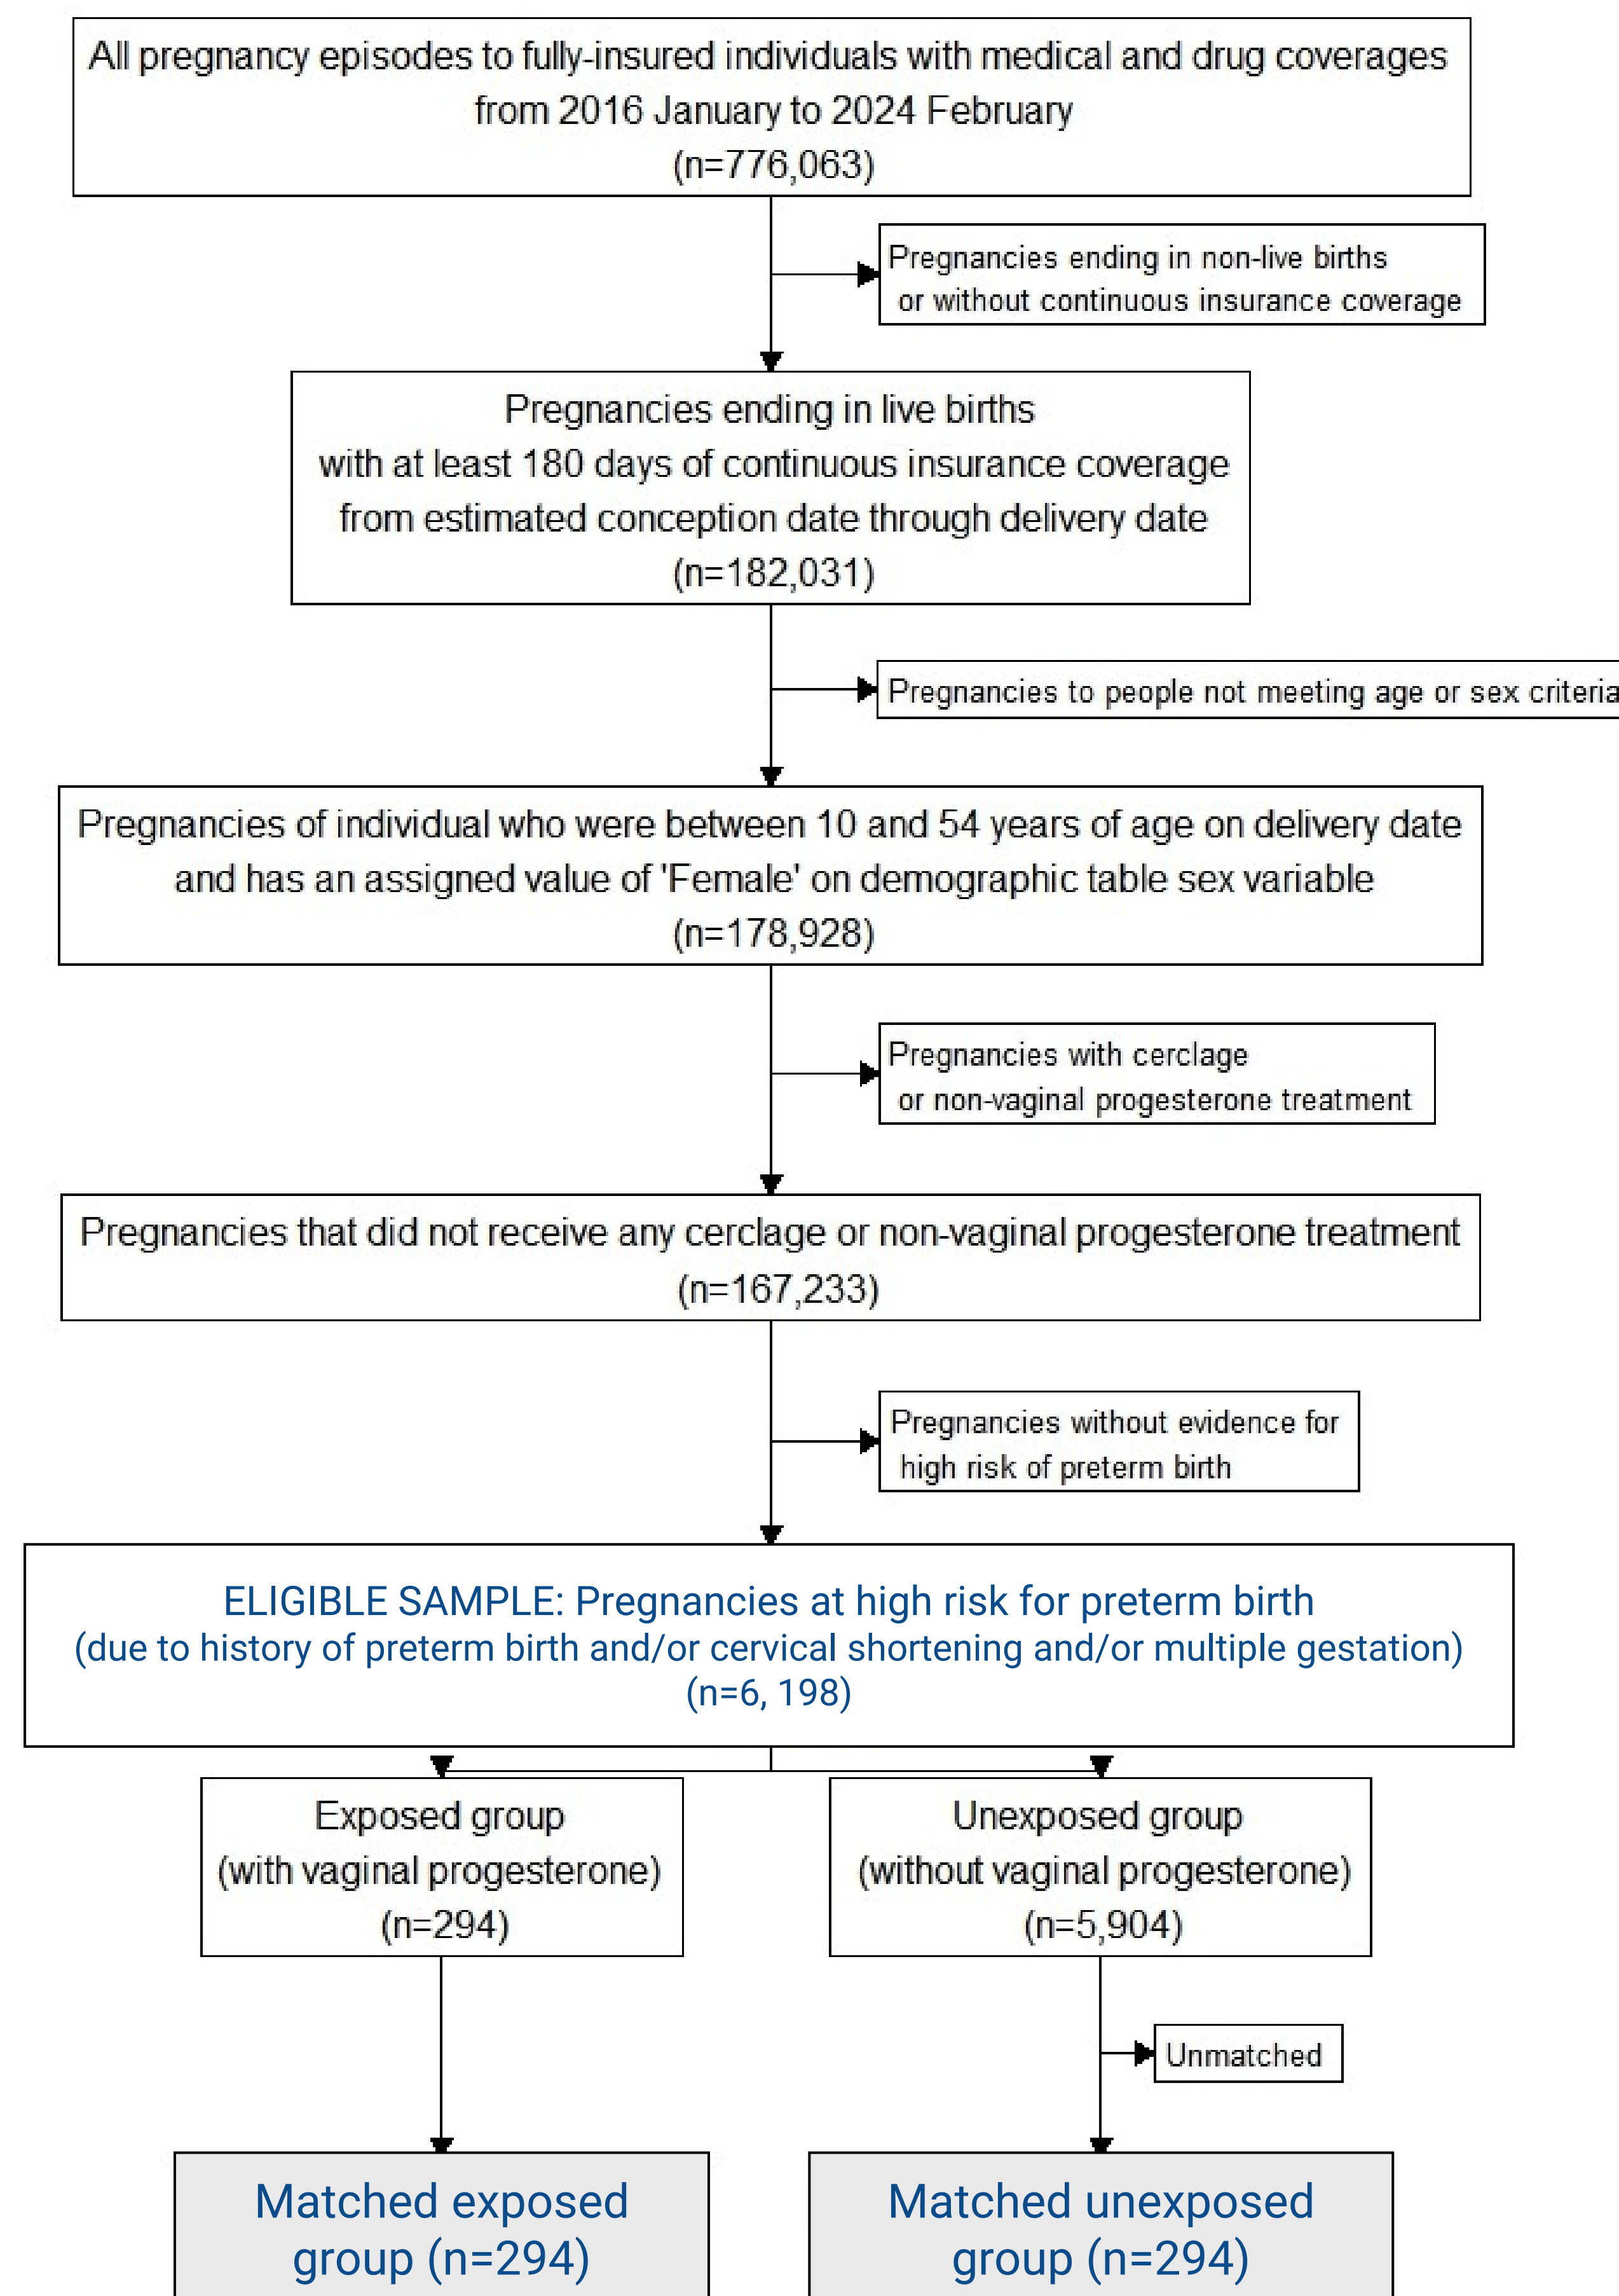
All pregnancy episodes to fully-insured individuals with medical and drug coverages from 2016 January to 2024 February (n=776,063)

Pregnancies ending in non-live births or without continuous insurance coverage

Pregnancies ending in live births with at least 180 days of continuous insurance coverage from estimated conception date through delivery date (n=182,031)

Pregnancies to people not meeting age or sex criteria

Pregnancies of individual who were between 10 and 54 years of age on delivery date and has an assigned value of 'Female' on demographic table sex variable (n=178,928)

Pregnancies with cerclage or non-vaginal progesterone treatment

Pregnancies that did not receive any cerclage or non-vaginal progesterone treatment (n=167,233)

Pregnancies without evidence for high risk of preterm birth

ELIGIBLE SAMPLE: Pregnancies at high risk for preterm birth (due to history of preterm birth and/or cervical shortening and/or multiple gestation) (n=6, 198)

Exposed group (with vaginal progesterone) (n=294)

Unexposed group (without vaginal progesterone) (n=5,904)

Unmatched

Matched exposed group (n=294)

Matched unexposed group (n=294)